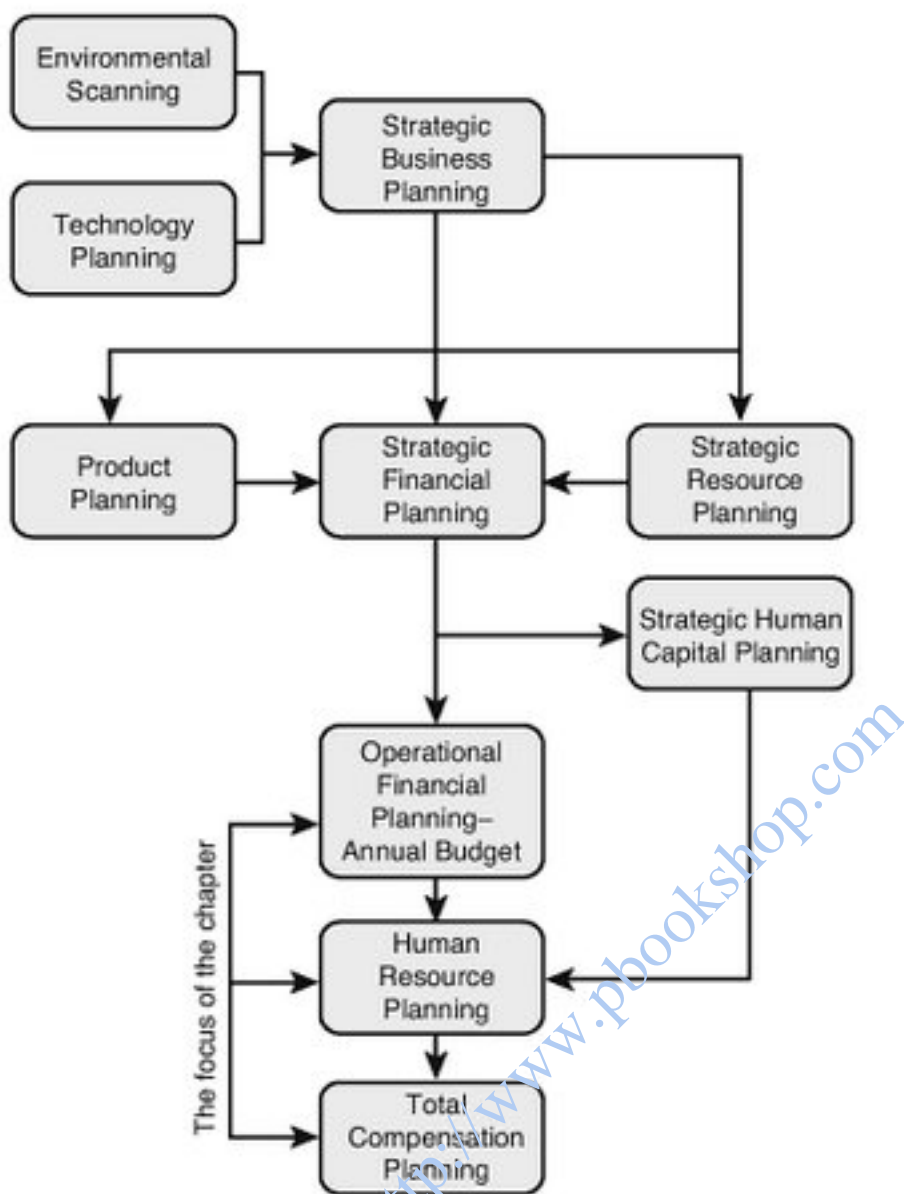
Environmental Scanning

Technology Planning

Strategic Business Planning

Product Planning

Strategic Financial Planning

Strategic Resource Planning

Strategic Human Capital Planning

Operational Financial Planning– Annual Budget

Human Resource Planning

Total Compensation Planning

The focus of the chapter

http://www.pbookshop.com